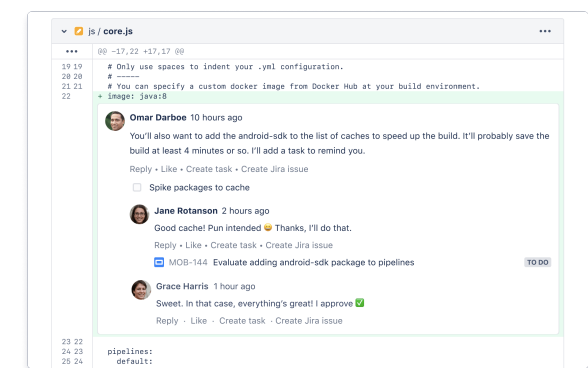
js / core.js

•••

•••

@@ -17,22 +17,17 @@

19 19 # Only use spaces to indent your .yml configuration.
20 20 # -----
21 21 # You can specify a custom docker image from Docker Hub at your build environment.
22 + image: java:8

Omar Darboe 10 hours ago

You'll also want to add the android-sdk to the list of caches to speed up the build. It'll probably save the build at least 4 minutes or so. I'll add a task to remind you.

Reply • Like • Create task • Create Jira issue

Spike packages to cache

Jane Rotanson 2 hours ago

Good cache! Pun intended 😄 Thanks, I'll do that.

Reply • Like • Create task • Create Jira issue

MOB-144 Evaluate adding android-sdk package to pipelines

TO DO

Grace Harris 1 hour ago

Sweet. In that case, everything's great! I approve ✅

Reply · Like · Create task · Create Jira issue

23 22
24 23 pipelines:
25 24 default: